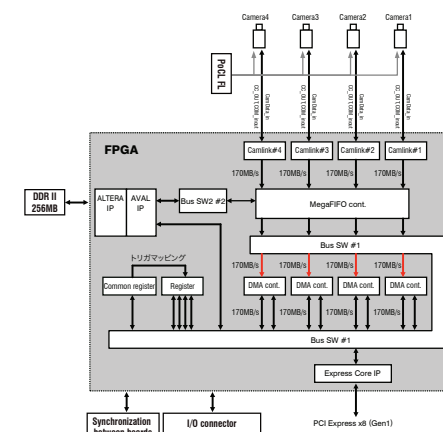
Camera4 Camera3 Camera2 Camera1

PoCL PL

CC_OUT CMR_trxd Cam1 Mk_in
CC_OUT CMR_trxd Cam1 Mk_in
CC_OUT CMR_trxd Cam1 Mk_in
CC_OUT CMR_trxd Cam1 Mk_in

FPGA

Camlink#4 Camlink#3 Camlink#2 Camlink#1

170MB/s 170MB/s 170MB/s 170MB/s

DDR II 256MB

ALTERA IP

AVAL IP

Bus SW2 #2

MegaFIFO cont.

Bus SW #1

トリガマッピング

170MB/s 170MB/s 170MB/s 170MB/s

Common register

Register

DMA cont. DMA cont. DMA cont. DMA cont.

170MB/s 170MB/s 170MB/s 170MB/s

Bus SW #1

Express Core IP

Synchronization between boards

I/O connector

PCI Express x8 (Gen1)